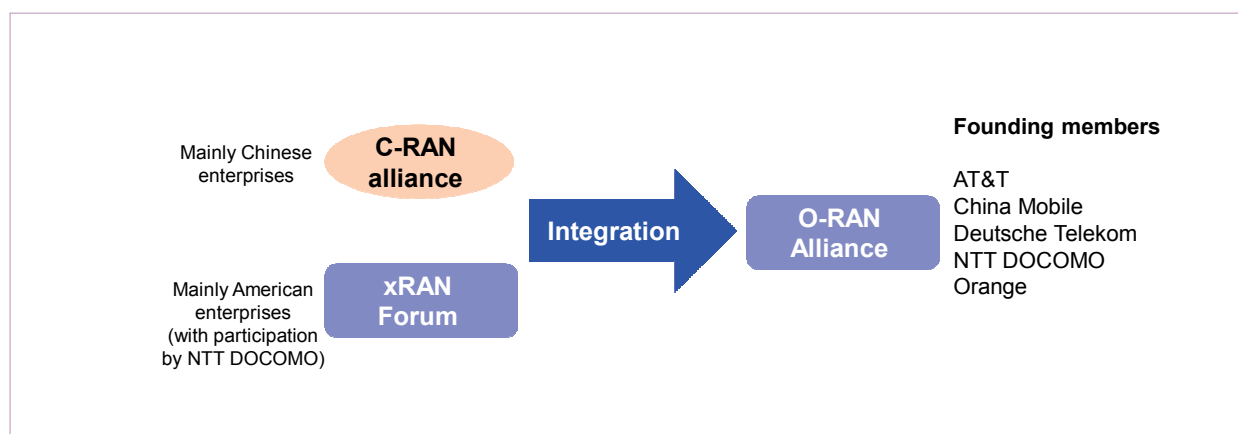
Mainly Chinese enterprises

C-RAN alliance

Mainly American enterprises (with participation by NTT DOCOMO)

xRAN Forum

Integration

O-RAN Alliance

Founding members

AT&T
China Mobile
Deutsche Telekom
NTT DOCOMO
Orange